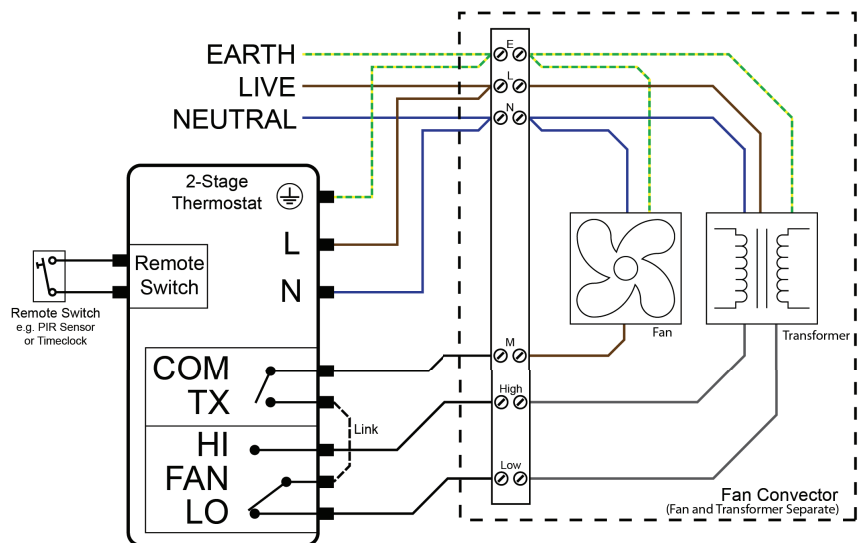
EARTH
LIVE
NEUTRAL

E
L
N

2-Stage Thermostat

L
N

Remote Switch

Remote Switch
e.g. PIR Sensor or Timeclock

Fan

Transformer

COM
TX

Link

HI
FAN
LO

M
High
Low

Fan Convector
(Fan and Transformer Separate)